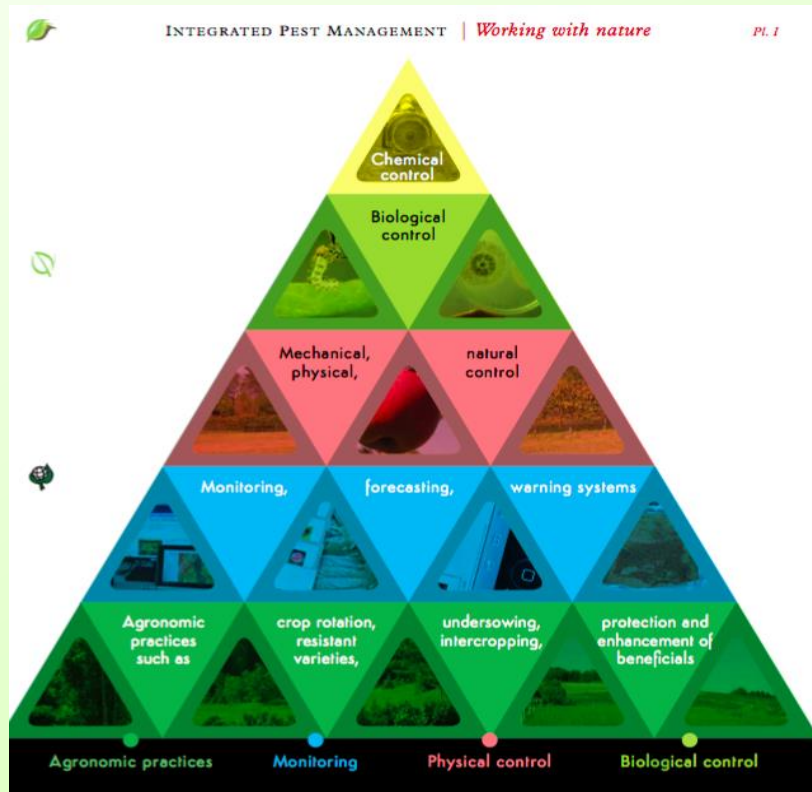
INTEGRATED PEST MANAGEMENT | Working with nature

Pl. I

Chemical control

Biological control

Mechanical, physical,

natural control

Monitoring,

forecasting,

warning systems

Agronomic practices such as

crop rotation, resistant varieties,

undersowing, intercropping,

protection and enhancement of beneficials

Agronomic practices

Monitoring

Physical control

Biological control